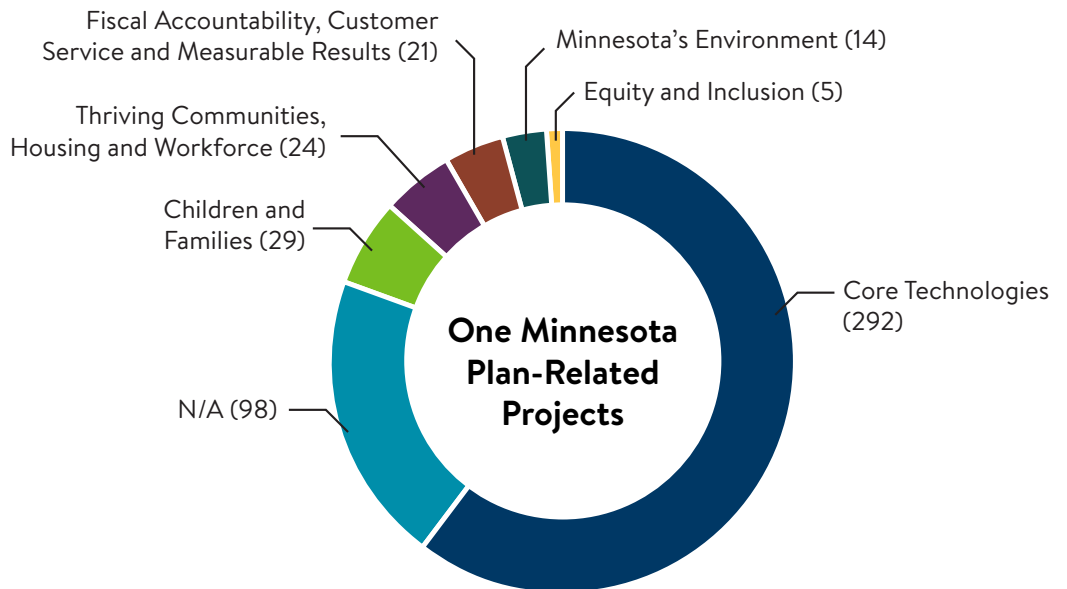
Fiscal Accountability, Customer Service and Measurable Results (21)

Minnesota's Environment (14)

Equity and Inclusion (5)

Thriving Communities, Housing and Workforce (24)

Children and Families (29)

Core Technologies (292)

One Minnesota Plan-Related Projects

N/A (98)